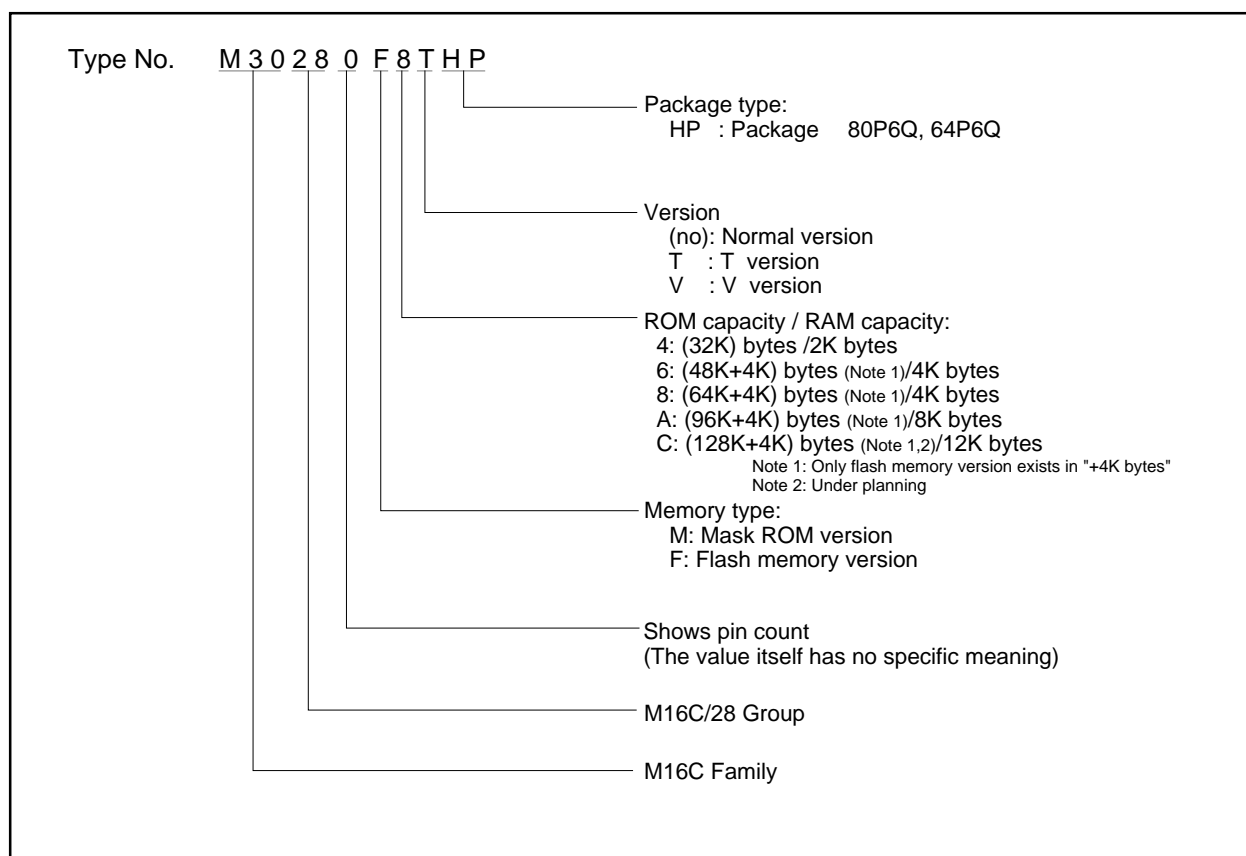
Type No. M 3 0 2 8 0 F 8 T H P

Package type:
HP : Package 80P6Q, 64P6Q

Version
(no): Normal version
T : T version
V : V version

ROM capacity / RAM capacity:
4: (32K) bytes /2K bytes
6: (48K+4K) bytes (Note 1)/4K bytes
8: (64K+4K) bytes (Note 1)/4K bytes
A: (96K+4K) bytes (Note 1)/8K bytes
C: (128K+4K) bytes (Note 1,2)/12K bytes
Note 1: Only flash memory version exists in "+4K bytes"
Note 2: Under planning

Memory type:
M: Mask ROM version
F: Flash memory version

Shows pin count
(The value itself has no specific meaning)

M16C/28 Group

M16C Family